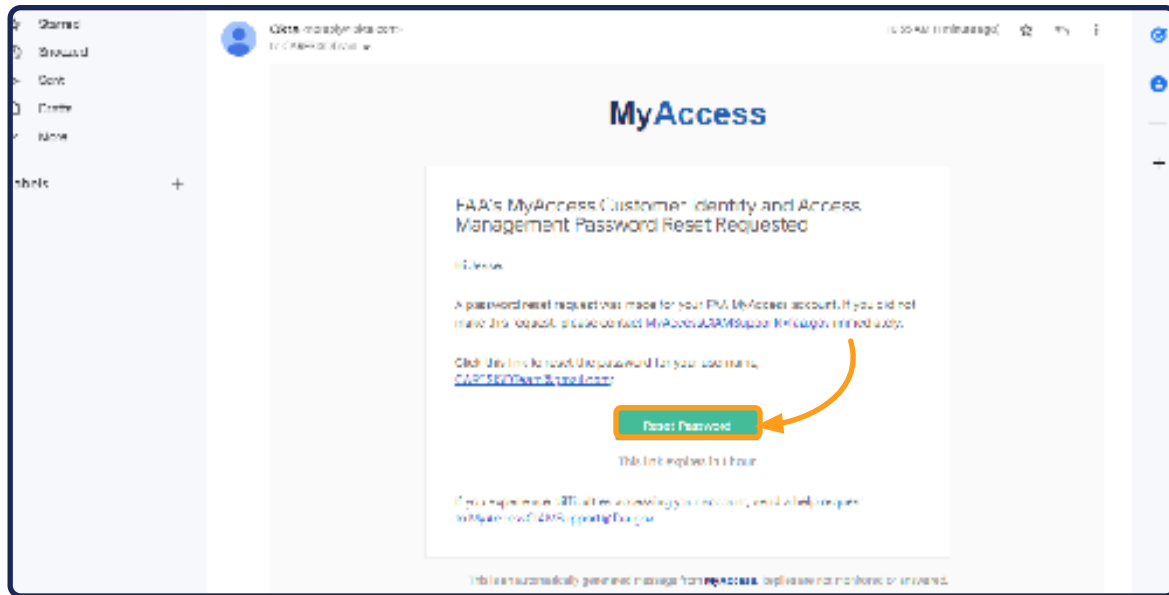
Starred
Snoozed
Sent
Drafts
More

abels +

Okta noreply@okta.com
to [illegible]

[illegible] minutes ago

MyAccess

FAA's MyAccess Customer Identity and Access Management Password Reset Requested

Hi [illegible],

A password reset request was made for your FAA MyAccess account. If you did not make this request, please contact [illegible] immediately.

Click this link to reset the password for your username, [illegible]

Reset Password

This link expires in 1 hour

If you experience difficulties accessing your account, send a help request to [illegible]

This is an automatically generated message from MyAccess. Replies are not monitored or answered.